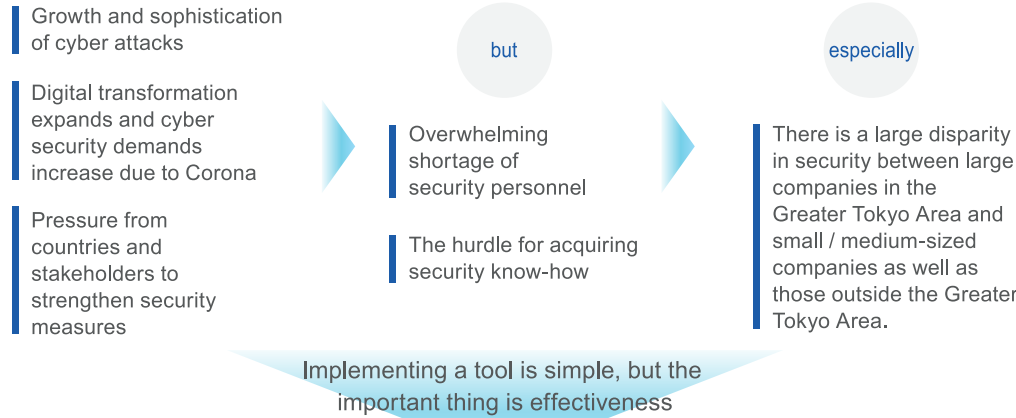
Growth and sophistication of cyber attacks

Digital transformation expands and cyber security demands increase due to Corona

Pressure from countries and stakeholders to strengthen security measures

but

Overwhelming shortage of security personnel

The hurdle for acquiring security know-how

especially

There is a large disparity in security between large companies in the Greater Tokyo Area and small / medium-sized companies as well as those outside the Greater Tokyo Area.

Implementing a tool is simple, but the important thing is effectiveness